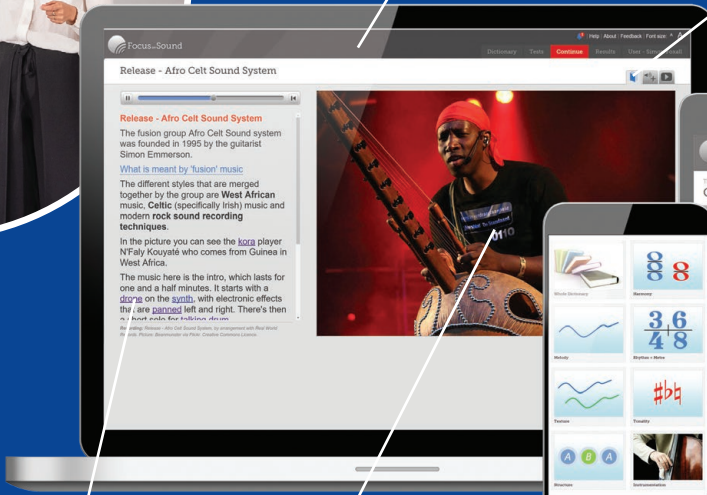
Focus on Sound

Help | About | Feedback | Font size: A A

Dictionary Tests Continue Results User - Simon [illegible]

Release - Afro Celt Sound System

Release - Afro Celt Sound System

The fusion group Afro Celt Sound system was founded in 1995 by the guitarist Simon Emmerson.

What is meant by 'fusion' music

The different styles that are merged together by the group are West African music, Celtic (specifically Irish) music and modern rock sound recording techniques.

In the picture you can see the kora player N'Faly Kouyaté who comes from Guinea in West Africa.

The music here is the intro, which lasts for one and a half minutes. It starts with a drone on the synth, with electronic effects that are panned left and right. There's then a short solo for talking drum

Recording: Release - Afro Celt Sound System, by arrangement with Real World Records. Picture: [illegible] via Flickr, Creative Commons Licence

Whole Dictionary

Harmony

Melody

Rhythm + Metre

$\frac{3}{4}$ $\frac{6}{8}$

Texture

Tonality

Structure

Instrumentation